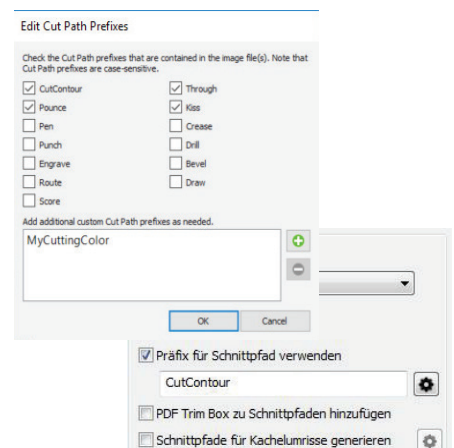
Edit Cut Path Prefixes

Check the Cut Path prefixes that are contained in the image file(s). Note that Cut Path prefixes are case-sensitive.

☑ CutContour
☑ Pounce
☐ Pen
☐ Punch
☐ Engrave
☐ Route
☐ Score

☑ Through
☑ Kiss
☐ Crease
☐ Drill
☐ Bevel
☐ Draw

Add additional custom Cut Path prefixes as needed.

MyCuttingColor

OK
Cancel

☑ Präfix für Schnittpfad verwenden

CutContour

☐ PDF Trim Box zu Schnittpfaden hinzufügen

☐ Schnittpfade für Kachelumrisse generieren